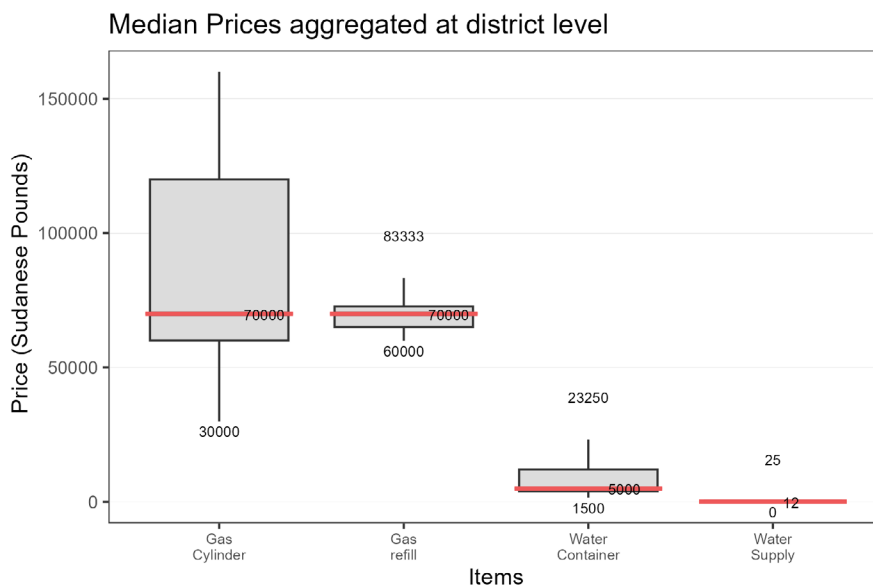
Median Prices aggregated at district level

Price (Sudanese Pounds)

150000
100000
50000
0

70000
30000
83333
70000
60000
23250
5000
1500
25
12
0

Gas Cylinder
Gas refill
Water Container
Water Supply

Items